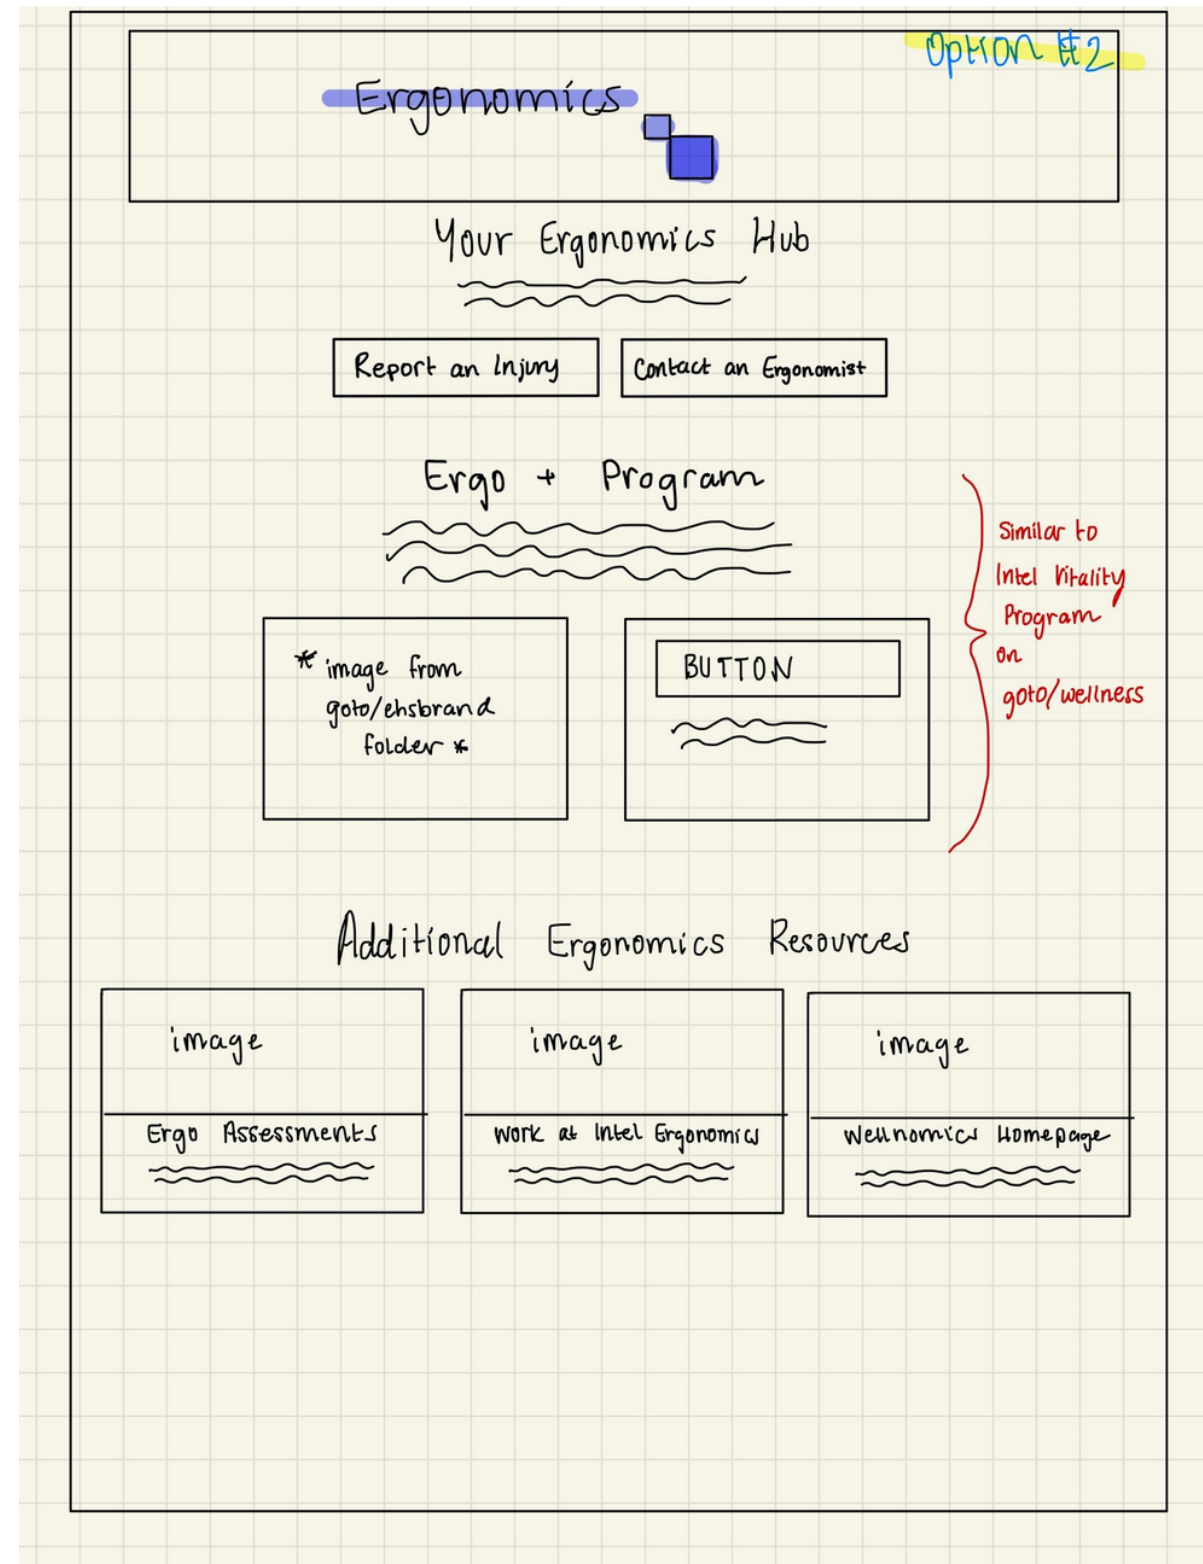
Option #2

Ergonomics

Your Ergonomics Hub

Report an Injury

Contact an Ergonomist

Ergo + Program

Similar to Intel Vitality Program on goto/wellness

* image from goto/ehsbrand folder *

BUTTON

Additional Ergonomics Resources

image

Ergo Assessments

image

Work at Intel Ergonomics

image

Wellnomics Homepage